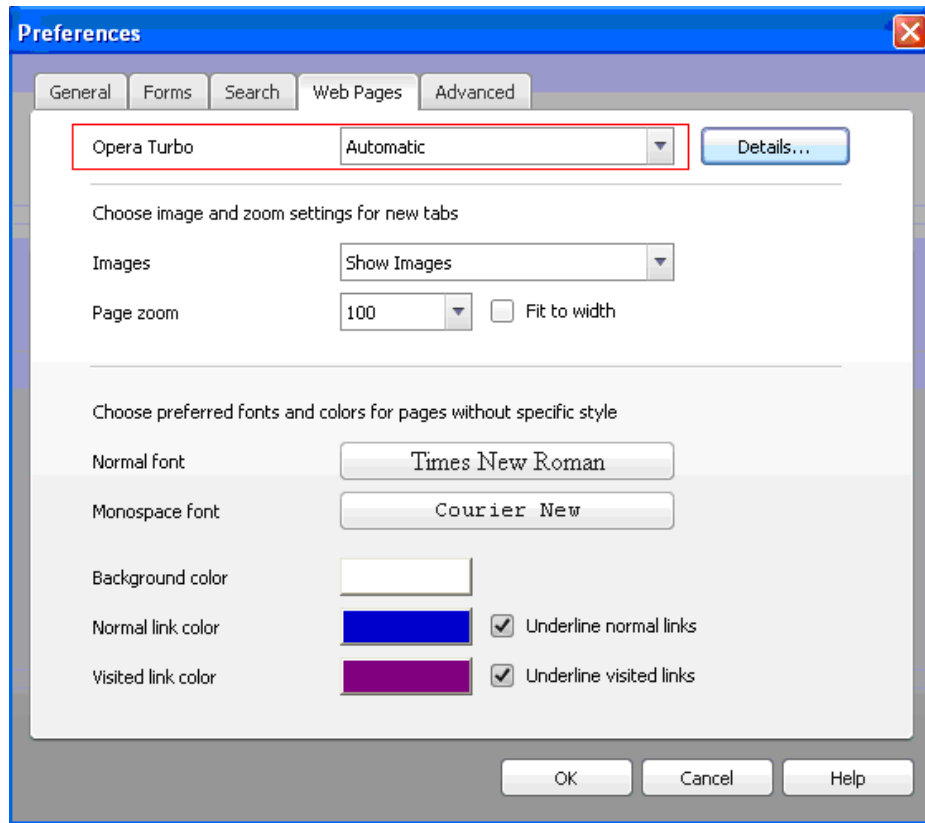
Preferences

General Forms Search Web Pages Advanced

Opera Turbo Automatic Details...

Choose image and zoom settings for new tabs

Images Show Images

Page zoom 100 Fit to width

Choose preferred fonts and colors for pages without specific style

Normal font Times New Roman

Monospace font Courier New

Background color

Normal link color Underline normal links

Visited link color Underline visited links

OK Cancel Help